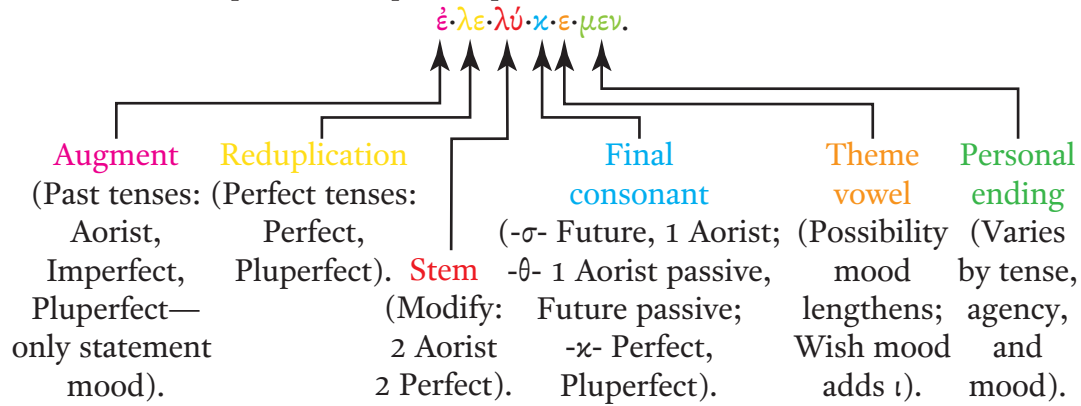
ἐ·λε·λύ·κ·ε·μεν.

Augment (Past tenses: Aorist, Imperfect, Pluperfect—only statement mood).

Reduplication (Perfect tenses: Perfect, Pluperfect).

Stem (Modify: 2 Aorist 2 Perfect).

Final consonant (-σ- Future, 1 Aorist; -θ- 1 Aorist passive, Future passive; -κ- Perfect, Pluperfect).

Theme vowel (Possibility mood lengthens; Wish mood adds ι).

Personal ending (Varies by tense, agency, and mood).